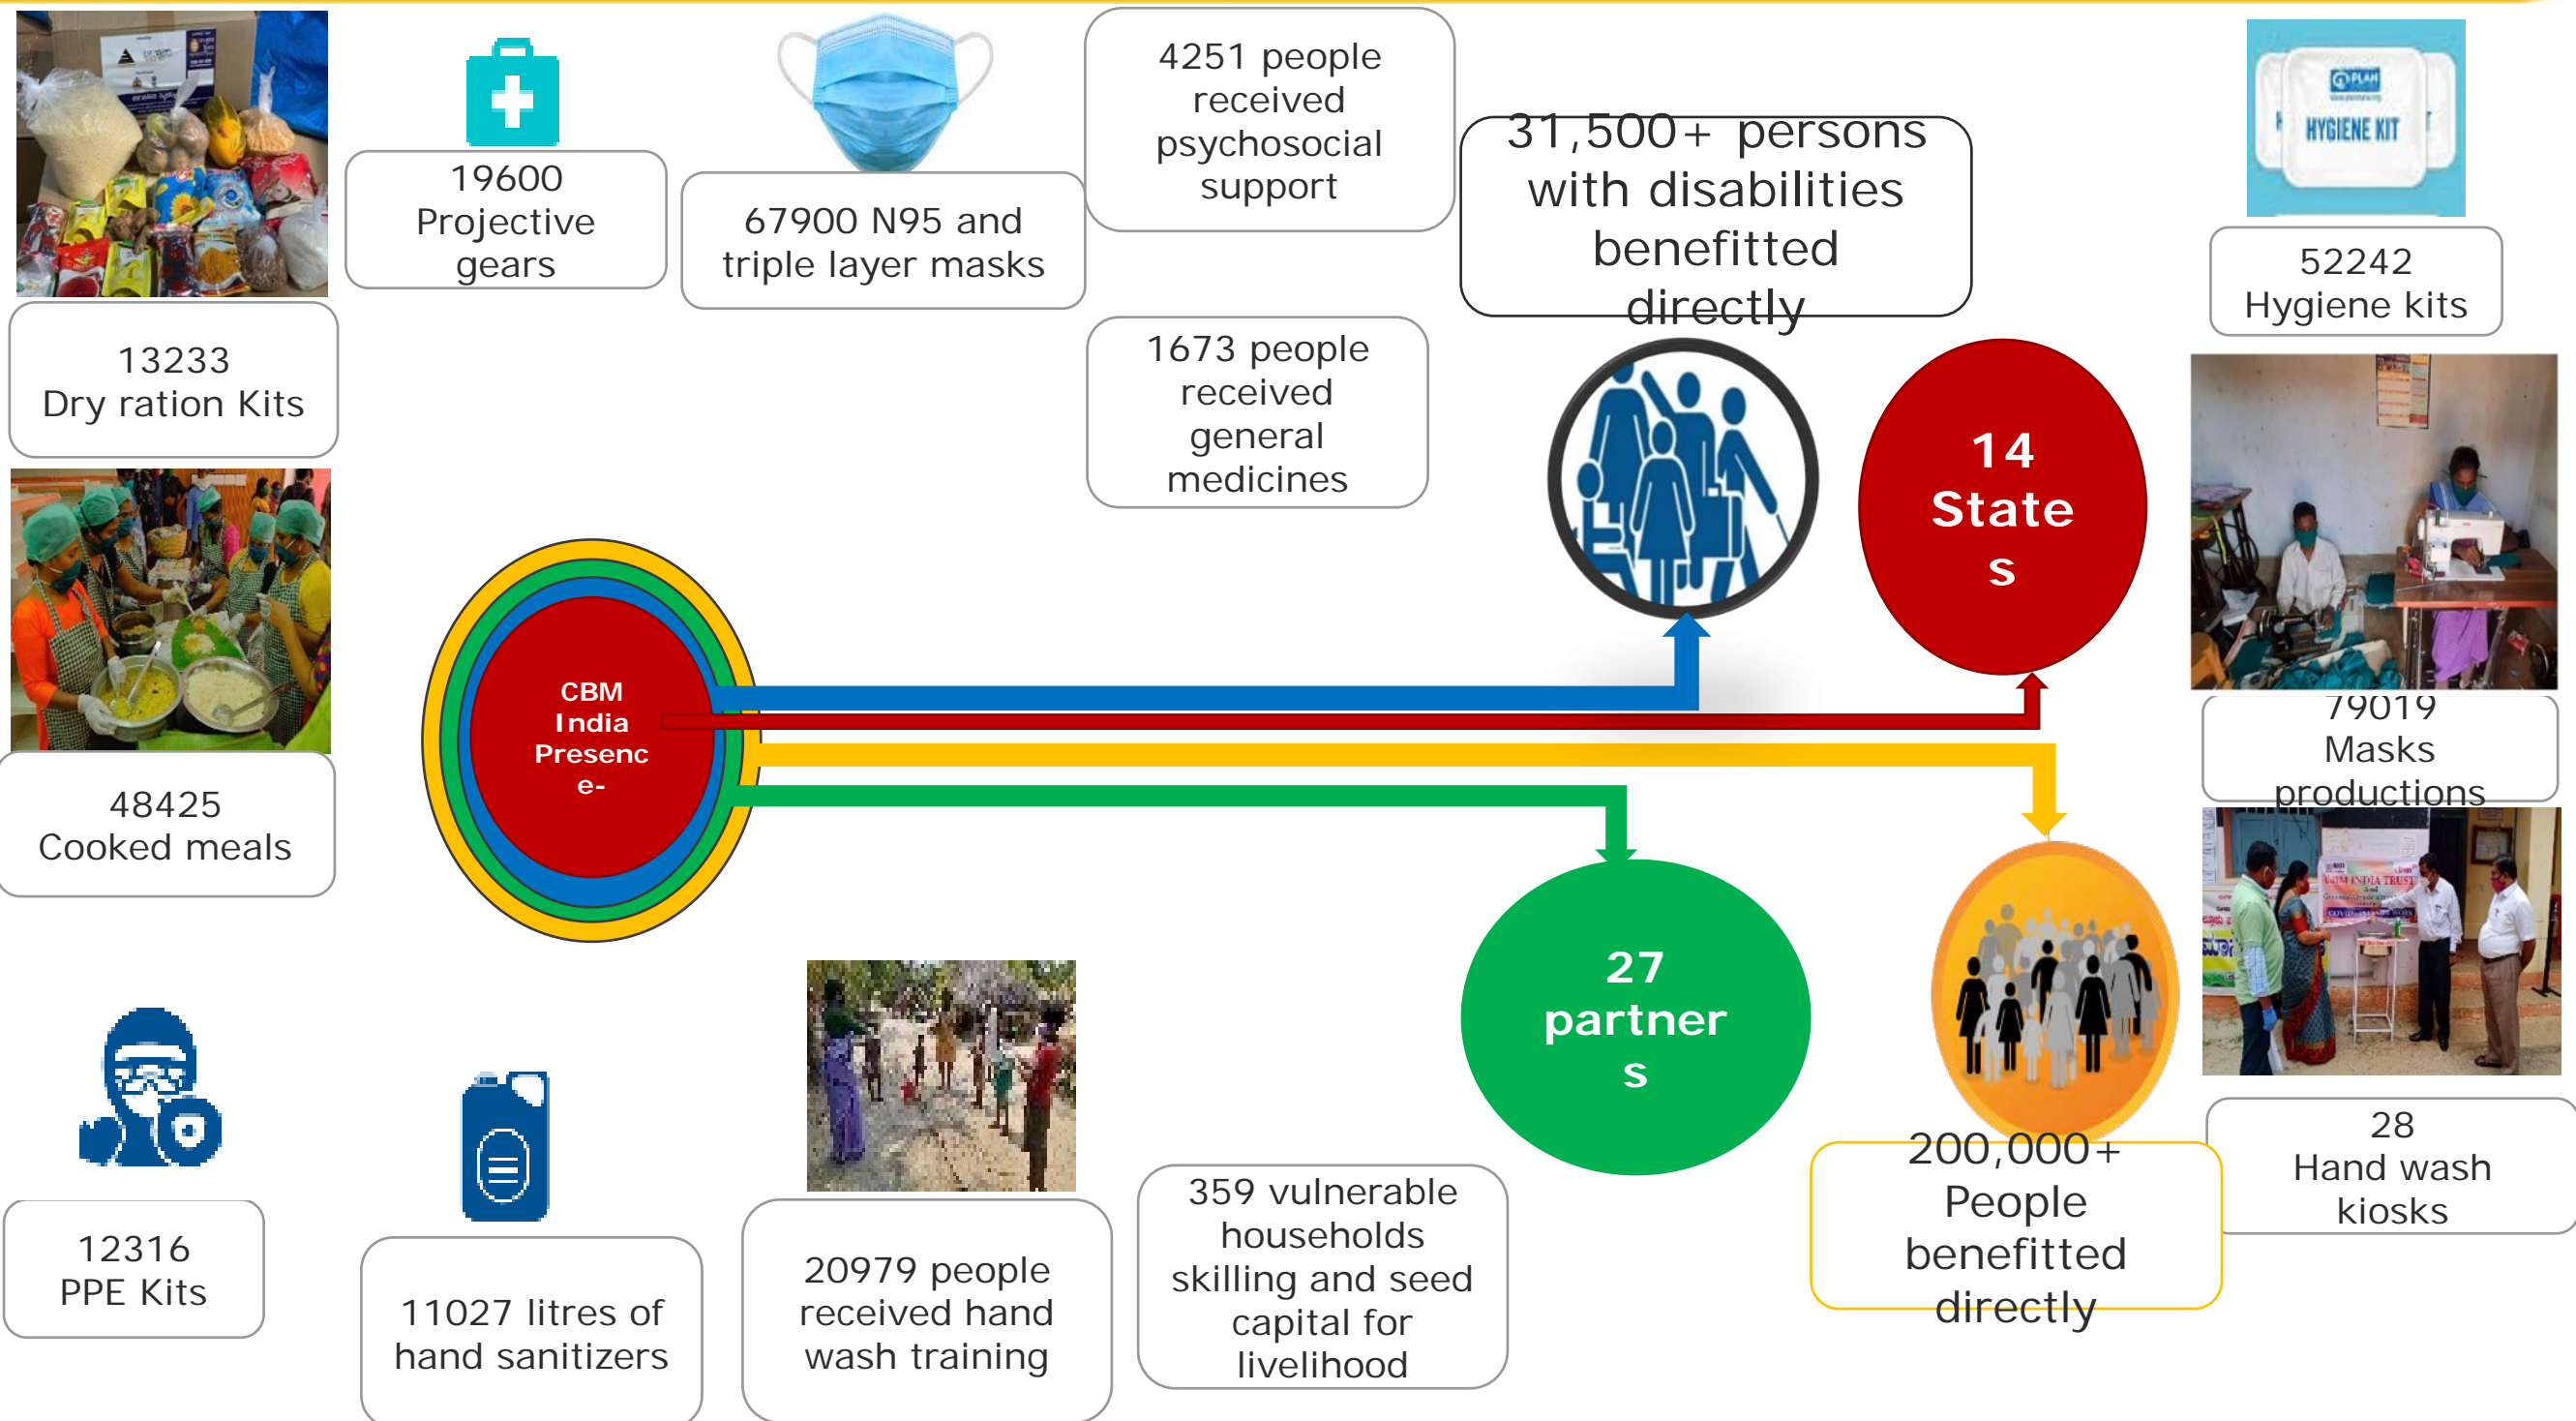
19600 Projective gears

67900 N95 and triple layer masks

4251 people received psychosocial support

31,500+ persons with disabilities benefitted directly

HYGIENE KIT

52242 Hygiene kits

13233 Dry ration Kits

1673 people received general medicines

14 State s

CBM India Presenc e-

79019 Masks productions

48425 Cooked meals

27 partner s

200,000+ People benefitted directly

28 Hand wash kiosks

12316 PPE Kits

11027 litres of hand sanitizers

20979 people received hand wash training

359 vulnerable households skilling and seed capital for livelihood